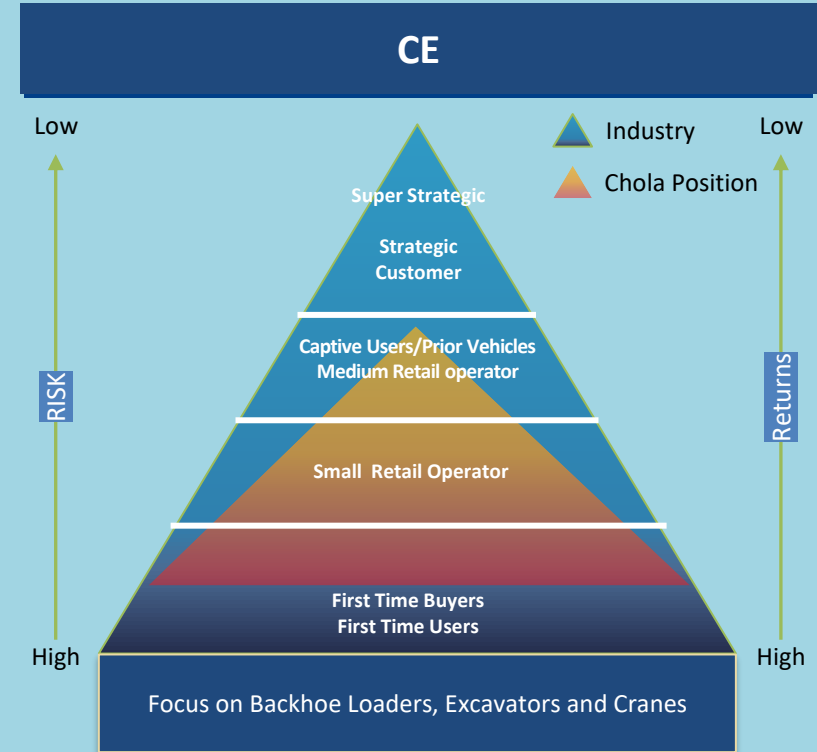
CE

Low

Industry

Chola Position

Low

Super Strategic

Strategic Customer

Captive Users/Prior Vehicles
Medium Retail operator

RISK

Returns

Small Retail Operator

First Time Buyers
First Time Users

High

High

Focus on Backhoe Loaders, Excavators and Cranes